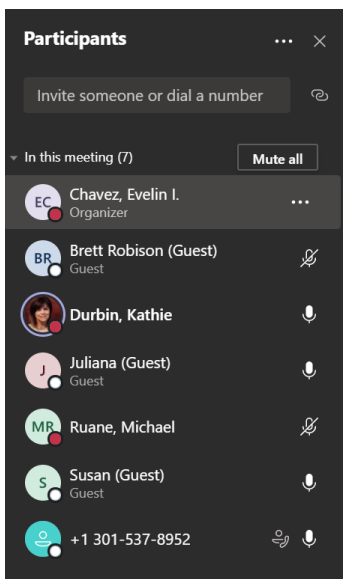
Participants

Invite someone or dial a number

In this meeting (7)

Mute all

EC
Chavez, Evelin I.
Organizer

BR
Brett Robison (Guest)
Guest

Durbin, Kathie

J
Juliana (Guest)
Guest

MR
Ruane, Michael

S
Susan (Guest)
Guest

+1 301-537-8952